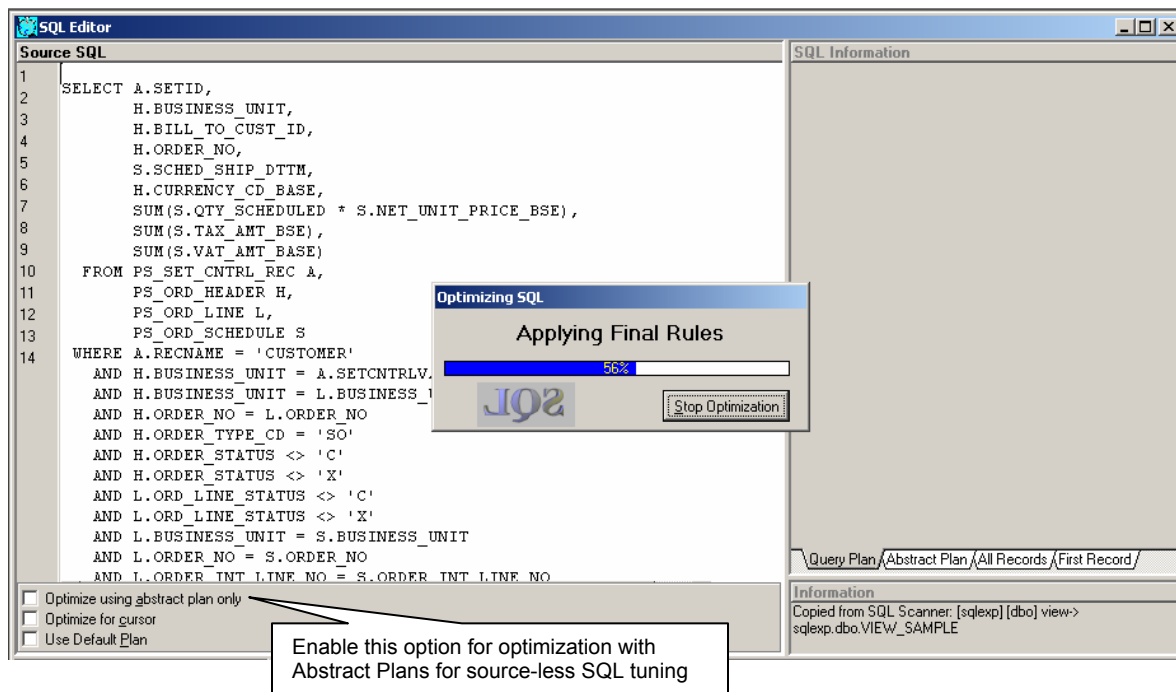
SQL Editor

Source SQL

1
2
3
4
5
6
7
8
9
10
11
12
13
14

SELECT A.SETID,
H.BUSINESS_UNIT,
H.BILL_TO_CUST_ID,
H.ORDER_NO,
S.SCHED_SHIP_DTTM,
H.CURRENCY_CD_BASE,
SUM(S.QTY_SCHEDULED * S.NET_UNIT_PRICE_BSE),
SUM(S.TAX_AMT_BSE),
SUM(S.VAT_AMT_BASE)
FROM PS_SET_CNTRL_REC A,
PS_ORD_HEADER H,
PS_ORD_LINE L,
PS_ORD_SCHEDULE S
WHERE A.RECNAME = 'CUSTOMER'
AND H.BUSINESS_UNIT = A.SETCNTRLV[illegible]
AND H.BUSINESS_UNIT = L.BUSINESS_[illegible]
AND H.ORDER_NO = L.ORDER_NO
AND H.ORDER_TYPE_CD = 'SO'
AND H.ORDER_STATUS <> 'C'
AND H.ORDER_STATUS <> 'X'
AND L.ORD_LINE_STATUS <> 'C'
AND L.ORD_LINE_STATUS <> 'X'
AND L.BUSINESS_UNIT = S.BUSINESS_UNIT
AND L.ORDER_NO = S.ORDER_NO
AND L.ORDER_INT_LINE_NO = S.ORDER_INT_LINE_NO

Optimizing SQL

Applying Final Rules

56%

Stop Optimization

SQL Information

Query Plan | Abstract Plan | All Records | First Record

Information
Copied from SQL Scanner: [sqlexp] [dbo] view->sqlexp.dbo.VIEW_SAMPLE

Optimize using abstract plan only
Optimize for cursor
Use Default Plan

Enable this option for optimization with Abstract Plans for source-less SQL tuning